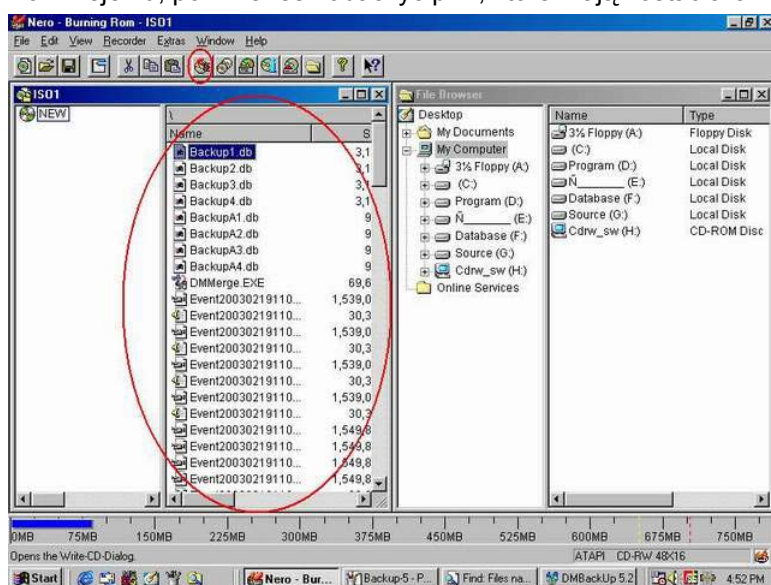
Nero - Burning Rom - ISO1

File Edit View Recorder Extras Window Help

ISO1

NEW

\

| Name | S |
|---|---|
| Backup1.db | 3,1 |
| Backup2.db | 3,1 |
| Backup3.db | 3,1 |
| Backup4.db | 3,1 |
| BackupA1.db | 9 |
| BackupA2.db | 9 |
| BackupA3.db | 9 |
| BackupA4.db | 9 |
| DMMerge.EXE | 69,6 |
| Event20030219110... | 1,539,0 |
| Event20030219110... | 30,3 |
| Event20030219110... | 1,539,0 |
| Event20030219110... | 30,3 |
| Event20030219110... | 1,539,0 |
| Event20030219110... | 30,3 |
| Event20030219110... | 1,539,0 |
| Event20030219110... | 30,3 |
| Event20030219110... | 1,549,8 |
| Event20030219110... | 1,549,8 |
| Event20030219110... | 1,549,8 |
| Event20030219110... | 1,549,8 |

File Browser

Desktop
My Documents
My Computer
3½ Floppy (A:)
(C:)
Program (D:)
Ñ_______ (E:)
Database (F:)
Source (G:)
Cdrw_sw (H:)
Online Services

| Name | Type |
|---|---|
| 3½ Floppy (A:) | Floppy Disk |
| (C:) | Local Disk |
| Program (D:) | Local Disk |
| Ñ_______ (E:) | Local Disk |
| Database (F:) | Local Disk |
| Source (G:) | Local Disk |
| Cdrw_sw (H:) | CD-ROM Disc |

0MB 75MB 150MB 225MB 300MB 375MB 450MB 525MB 600MB 675MB 750MB

Opens the Write-CD-Dialog.

ATAPI CD-RW 48X16

Start | Nero - Bur... | Backup-5 - P... | Find: Files na... | DMBackUp 5.2 | 4:52 PM